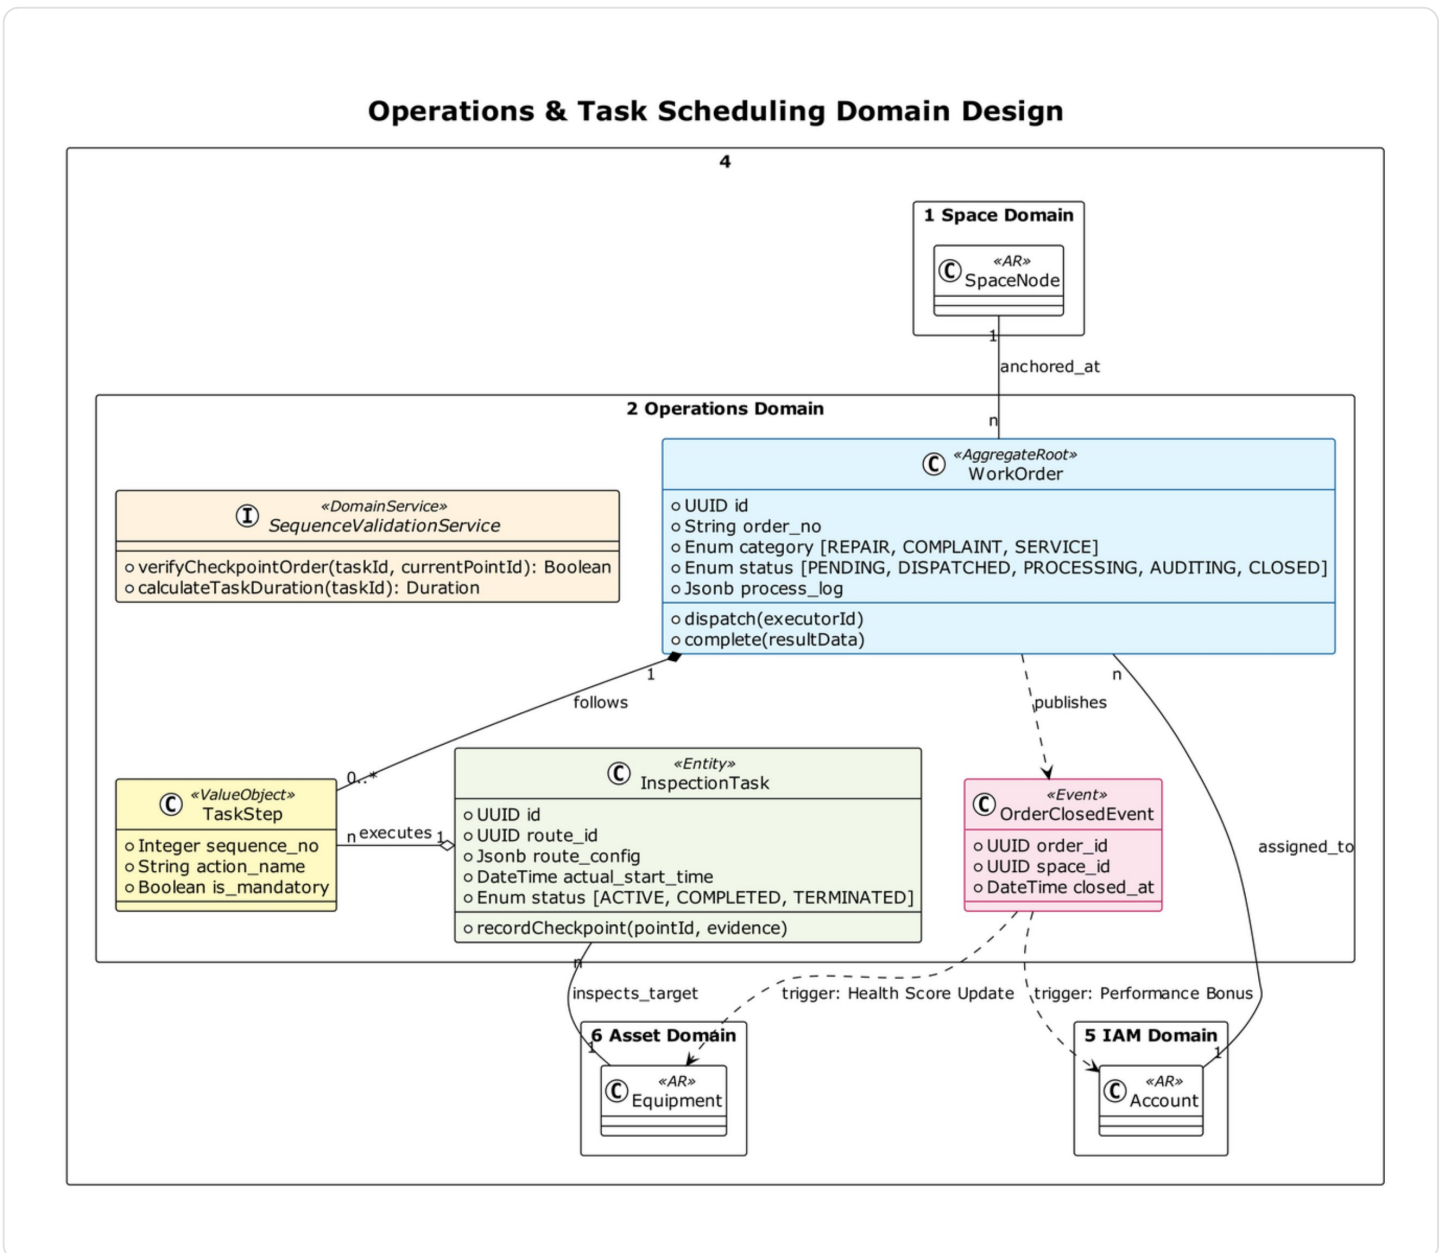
Operations & Task Scheduling Domain Design

4

1 Space Domain

«AR»
SpaceNode

1
anchored_at
n

2 Operations Domain

«AggregateRoot»
WorkOrder

UUID id
String order_no
Enum category [REPAIR, COMPLAINT, SERVICE]
Enum status [PENDING, DISPATCHED, PROCESSING, AUDITING, CLOSED]
Jsonb process_log

dispatch(executorId)
complete(resultData)

«DomainService»
SequenceValidationService

verifyCheckpointOrder(taskId, currentPointId): Boolean
calculateTaskDuration(taskId): Duration

1
follows
0..*

n
publishes

«ValueObject»
TaskStep

Integer sequence_no
String action_name
Boolean is_mandatory

n executes 1

«Entity»
InspectionTask

UUID id
UUID route_id
Jsonb route_config
DateTime actual_start_time
Enum status [ACTIVE, COMPLETED, TERMINATED]

recordCheckpoint(pointId, evidence)

«Event»
OrderClosedEvent

UUID order_id
UUID space_id
DateTime closed_at

assigned_to

n
inspects_target
trigger: Health Score Update
trigger: Performance Bonus

6 Asset Domain
1
«AR»
Equipment

5 IAM Domain
1
«AR»
Account